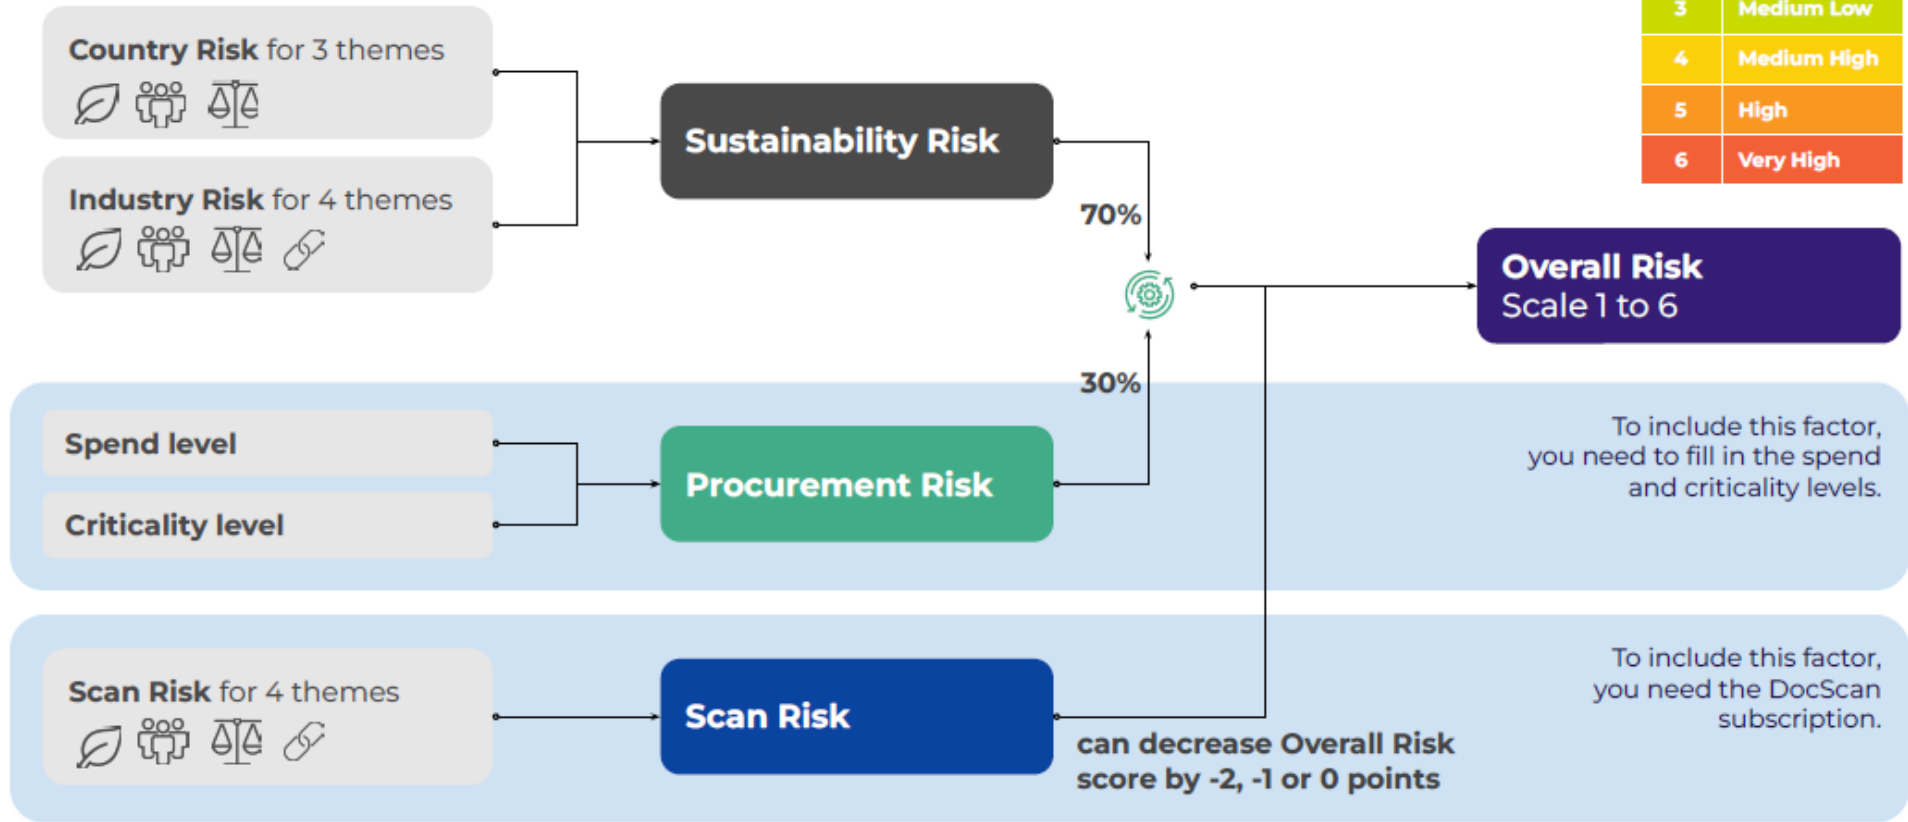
Country Risk for 3 themes

Industry Risk for 4 themes

Sustainability Risk

70%

30%

| 3 | Medium Low |
|---|---|
| 4 | Medium High |
| 5 | High |
| 6 | Very High |

Overall Risk
Scale 1 to 6

Spend level

Criticality level

Procurement Risk

To include this factor, you need to fill in the spend and criticality levels.

Scan Risk for 4 themes

Scan Risk

can decrease Overall Risk score by -2, -1 or 0 points

To include this factor, you need the DocScan subscription.